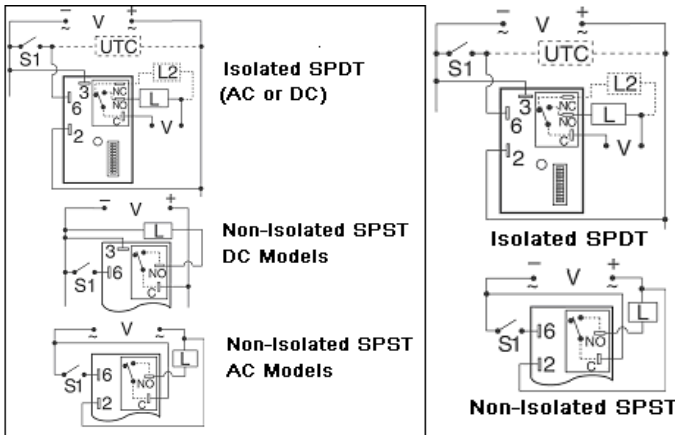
$\bar{\sim}$ V $\overset{+}{\sim}$
UTC
S1
3
6
2
L2
NC
NO
C
L
V
Isolated SPDT (AC or DC)

− V +
L
3
6
S1
NO
C
Non-Isolated SPST DC Models

$\sim$ V $\sim$
L
S1
6
2
NO
C
Non-Isolated SPST AC Models

$\bar{\sim}$ V $\overset{+}{\sim}$
UTC
S1
3
6
2
L2
NC
NO
C
L
V
Isolated SPDT

$\bar{\sim}$ V $\overset{+}{\sim}$
L
S1
6
2
NO
C
Non-Isolated SPST